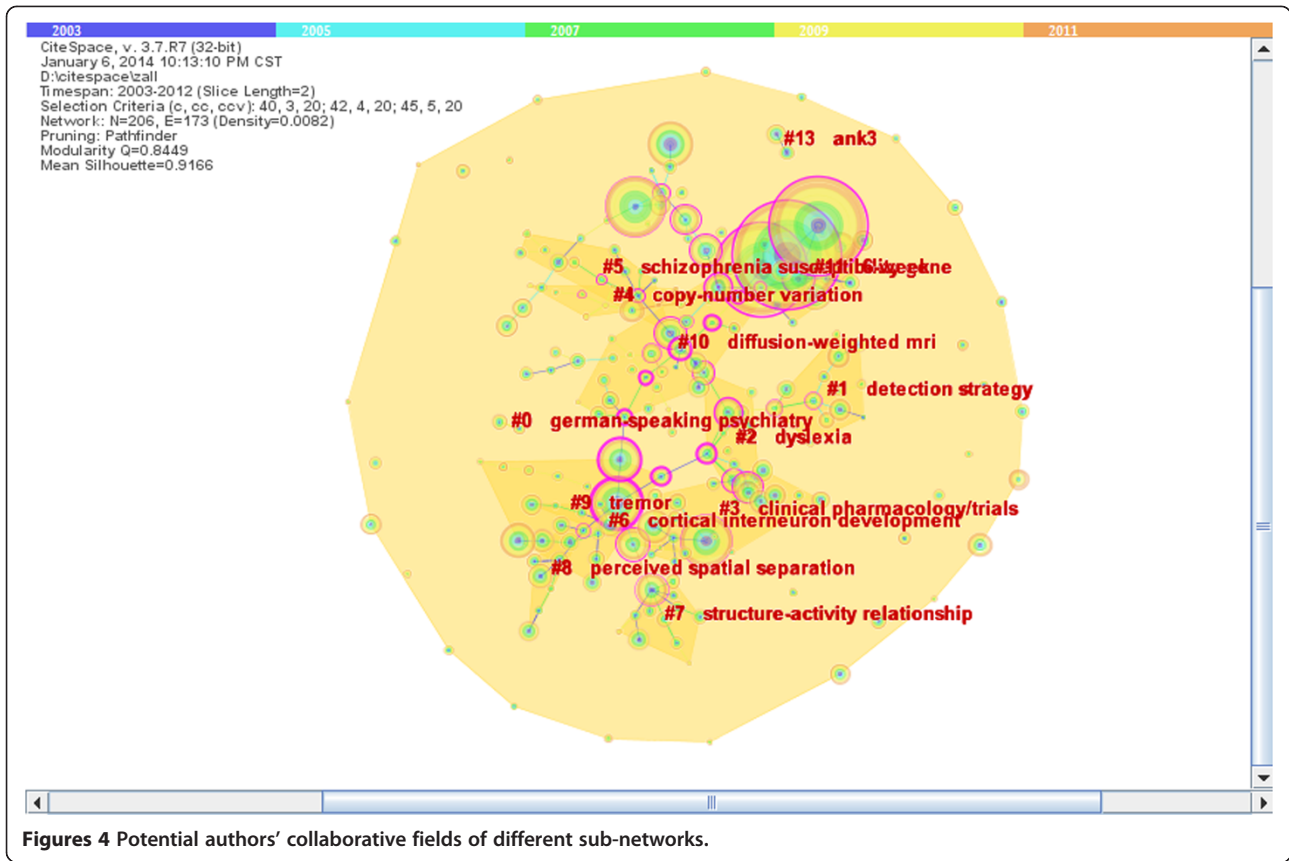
2003 2005 2007 2009 2011

CiteSpace, v. 3.7.R7 (32-bit)
January 6, 2014 10:13:10 PM CST
D:\citespace\zall
Timespan: 2003-2012 (Slice Length=2)
Selection Criteria (c, cc, ccv): 40, 3, 20; 42, 4, 20; 45, 5, 20
Network: N=206, E=173 (Density=0.0082)
Pruning: Pathfinder
Modularity Q=0.8449
Mean Silhouette=0.9166

#13 ank3
#5 schizophrenia susceptibility gene
#11
#16
#4 copy-number variation
#10 diffusion-weighted mri
#1 detection strategy
#0 german-speaking psychiatry
#2 dyslexia
#9 tremor
#3 clinical pharmacology/trials
#6 cortical interneuron development
#8 perceived spatial separation
#7 structure-activity relationship

Figures 4 Potential authors' collaborative fields of different sub-networks.